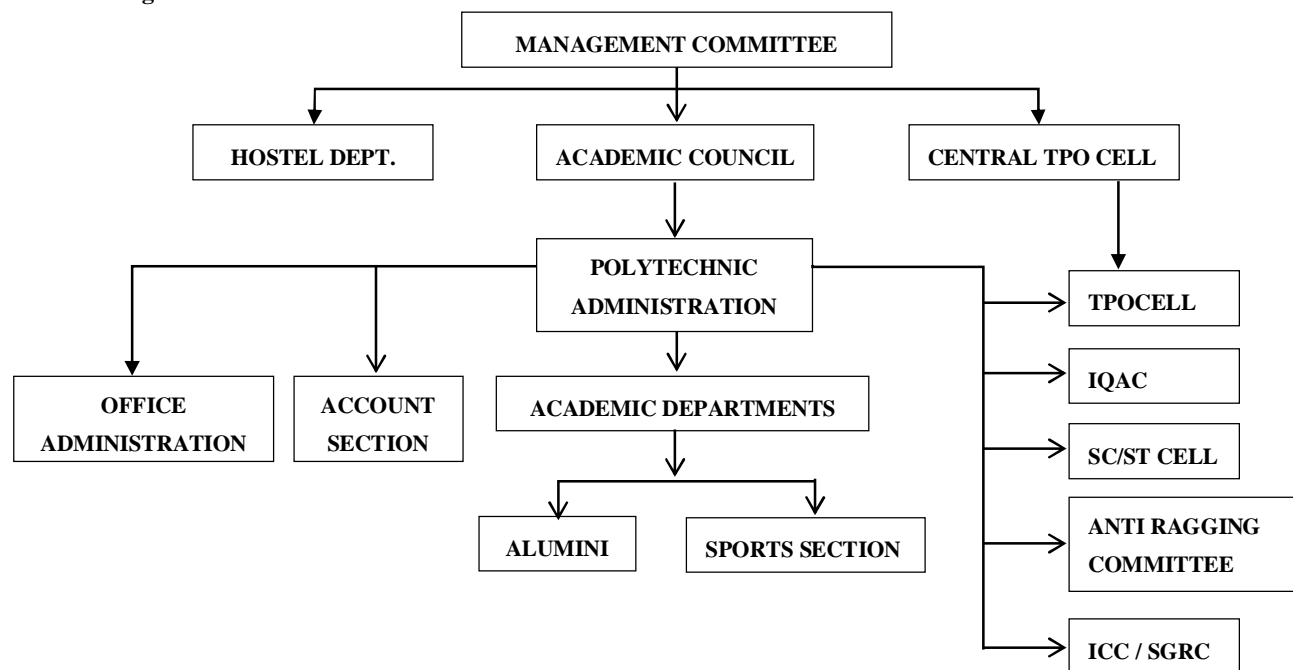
MANAGEMENT COMMITTEE

HOSTEL DEPT.

ACADEMIC COUNCIL

CENTRAL TPO CELL

POLYTECHNIC ADMINISTRATION

TPOCELL

OFFICE ADMINISTRATION

ACCOUNT SECTION

ACADEMIC DEPARTMENTS

IQAC

SC/ST CELL

ALUMINI

SPORTS SECTION

ANTI RAGGING COMMITTEE

ICC / SGRC